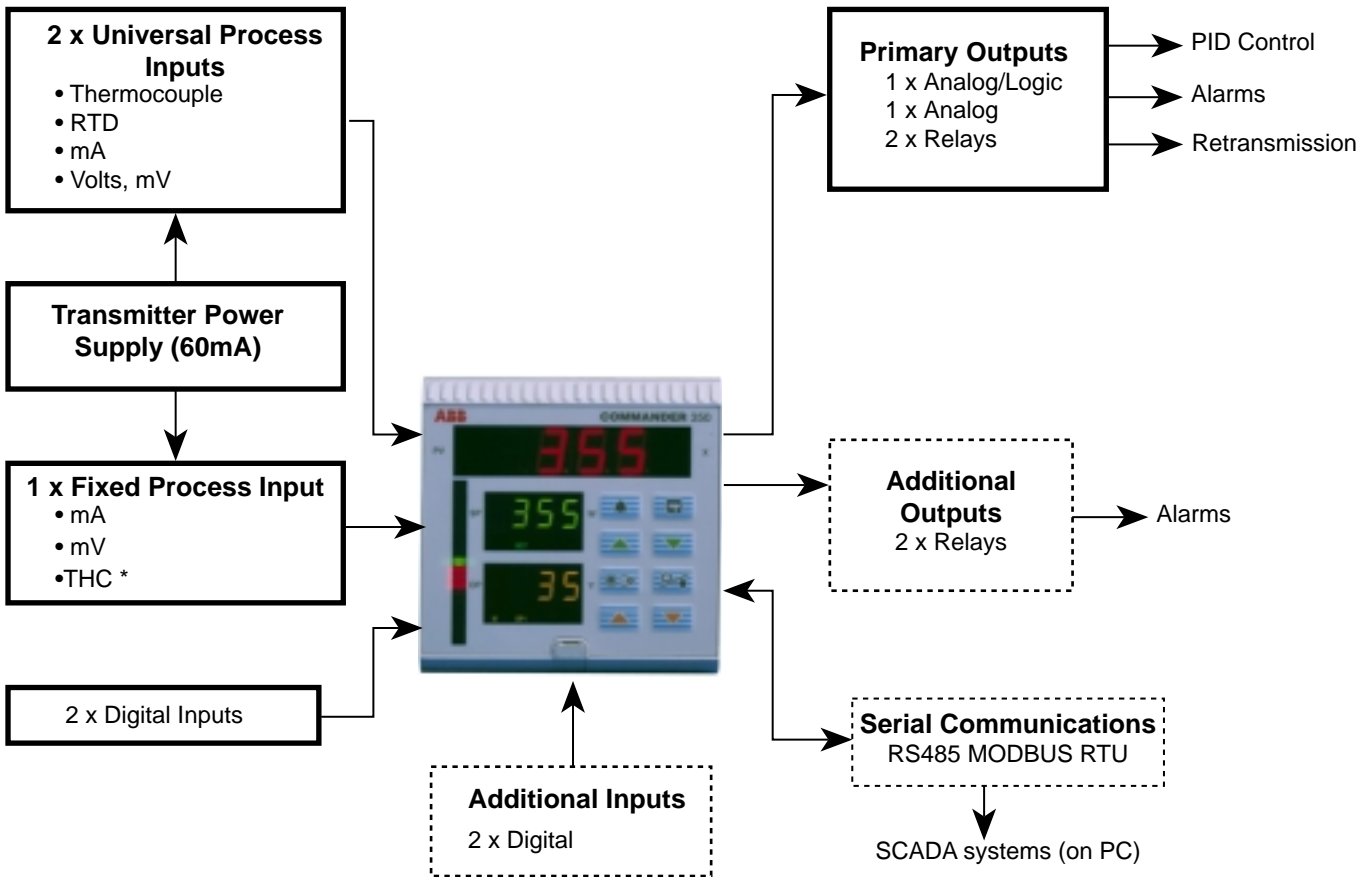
2 x Universal Process Inputs
• Thermocouple
• RTD
• mA
• Volts, mV

Transmitter Power Supply (60mA)

1 x Fixed Process Input
• mA
• mV
•THC *

2 x Digital Inputs

Primary Outputs
1 x Analog/Logic
1 x Analog
2 x Relays

PID Control
Alarms
Retransmission

ABB
COMMANDER 350
PV
355
X
355
W
35
Y

Additional Outputs
2 x Relays

Alarms

Serial Communications
RS485 MODBUS RTU

SCADA systems (on PC)

Additional Inputs
2 x Digital